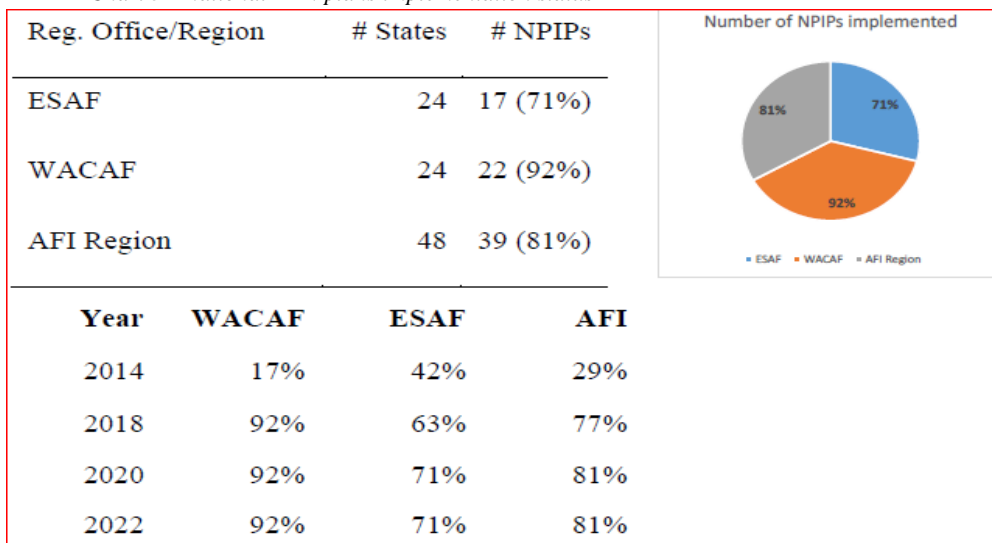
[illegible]

| Reg. Office/Region | # States | # NPIPs |
|---|---|---|
| ESAF | 24 | 17 (71%) |
| WACAF | 24 | 22 (92%) |
| AFI Region | 48 | 39 (81%) |

Number of NPIPs implemented

71%

92%

81%

ESAF WACAF AFI Region

| Year | WACAF | ESAF | AFI |
|---|---|---|---|
| 2014 | 17% | 42% | 29% |
| 2018 | 92% | 63% | 77% |
| 2020 | 92% | 71% | 81% |
| 2022 | 92% | 71% | 81% |